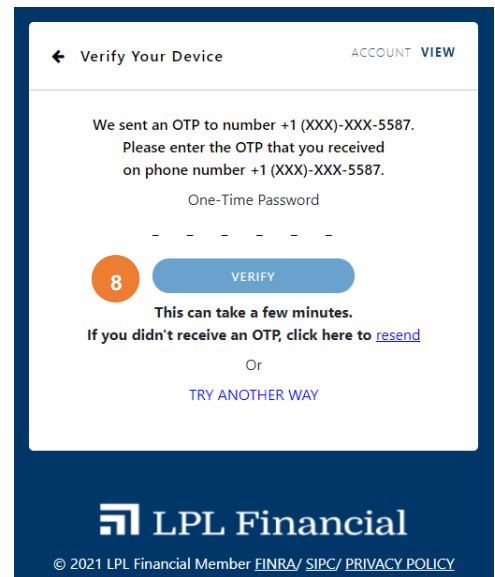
← Verify Your Device

ACCOUNT VIEW

We sent an OTP to number +1 (XXX)-XXX-5587. Please enter the OTP that you received on phone number +1 (XXX)-XXX-5587.

One-Time Password

_ _ _ _ _ _

8

VERIFY

This can take a few minutes.
If you didn't receive an OTP, click here to resend

Or

TRY ANOTHER WAY

LPL Financial

© 2021 LPL Financial Member FINRA/ SIPC/ PRIVACY POLICY